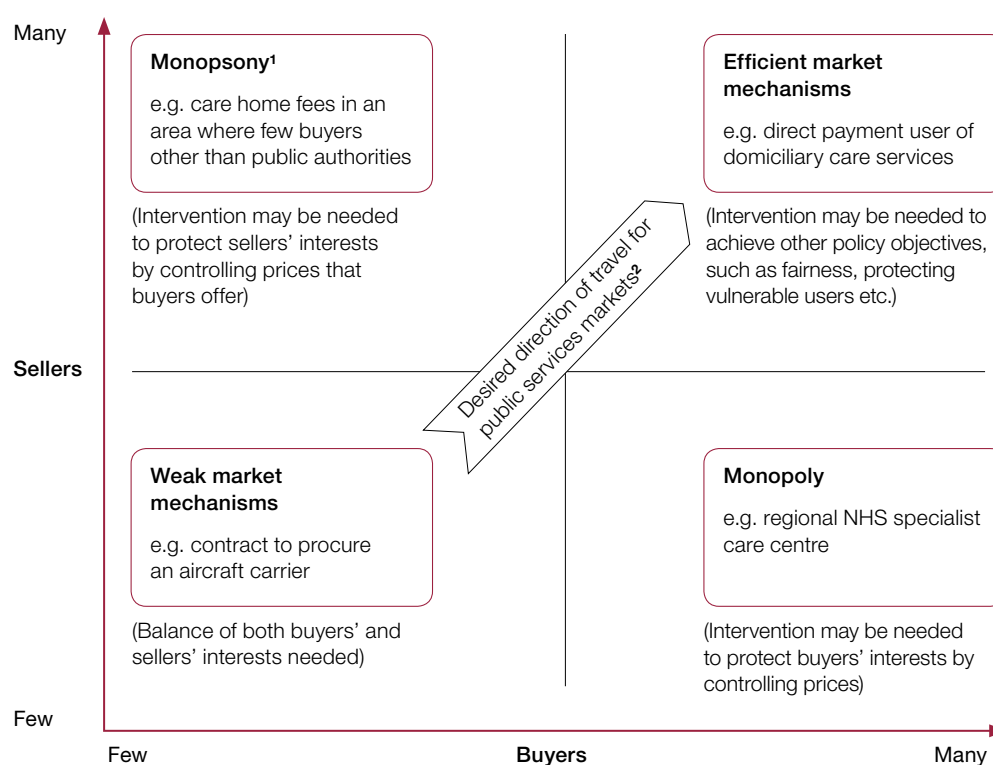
Many

Monopsony¹

e.g. care home fees in an area where few buyers other than public authorities

(Intervention may be needed to protect sellers' interests by controlling prices that buyers offer)

Efficient market mechanisms

e.g. direct payment user of domiciliary care services

(Intervention may be needed to achieve other policy objectives, such as fairness, protecting vulnerable users etc.)

Desired direction of travel for public services markets²

Sellers

Weak market mechanisms

e.g. contract to procure an aircraft carrier

(Balance of both buyers' and sellers' interests needed)

Monopoly

e.g. regional NHS specialist care centre

(Intervention may be needed to protect buyers' interests by controlling prices)

Few

Few

Buyers

Many